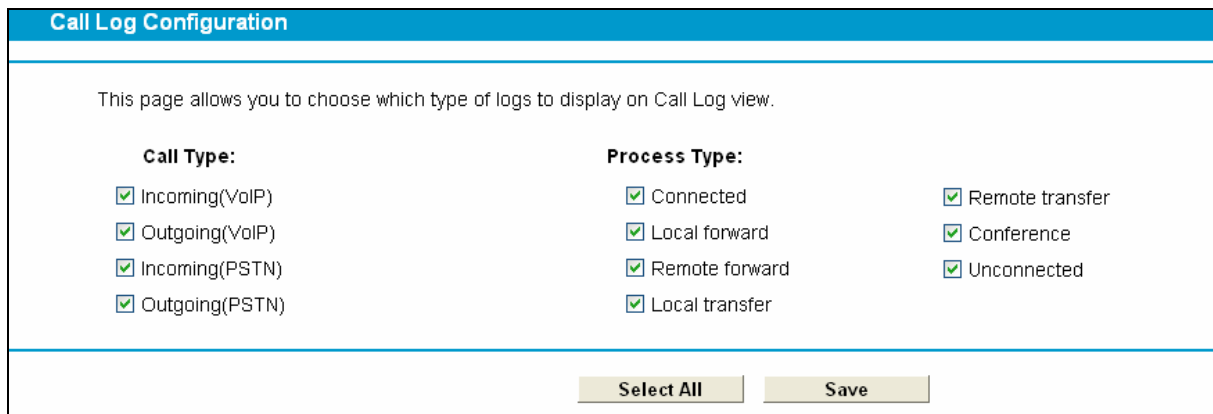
Call Log Configuration

This page allows you to choose which type of logs to display on Call Log view.

Call Type:

☑ Incoming(VoIP)
☑ Outgoing(VoIP)
☑ Incoming(PSTN)
☑ Outgoing(PSTN)

Process Type:

☑ Connected
☑ Local forward
☑ Remote forward
☑ Local transfer

☑ Remote transfer
☑ Conference
☑ Unconnected

Select All
Save